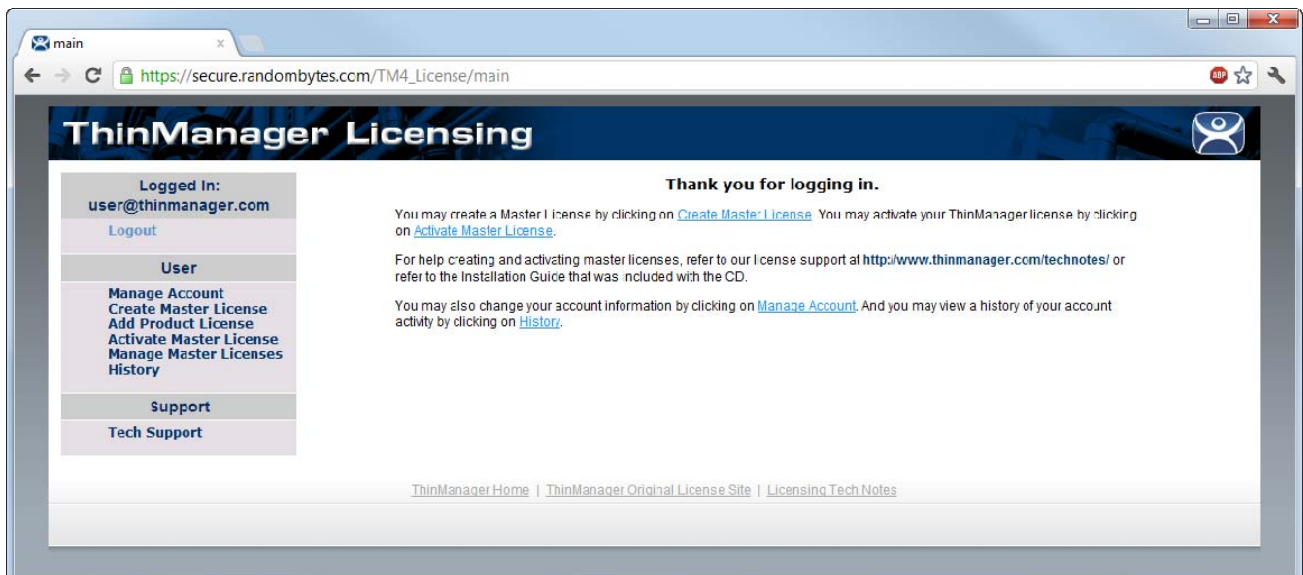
main

https://secure.randombytes.com/TM4_License/main

ABP

ThinManager Licensing

Logged In:
user@thinmanager.com

Logout

User

Manage Account
Create Master License
Add Product License
Activate Master License
Manage Master Licenses
History

Support

Tech Support

Thank you for logging in.

You may create a Master License by clicking on Create Master License. You may activate your ThinManager license by clicking on Activate Master License.

For help creating and activating master licenses, refer to our license support at http://www.thinmanager.com/technotes/ or refer to the Installation Guide that was included with the CD.

You may also change your account information by clicking on Manage Account. And you may view a history of your account activity by clicking on History.

ThinManager Home | ThinManager Original License Site | Licensing Tech Notes